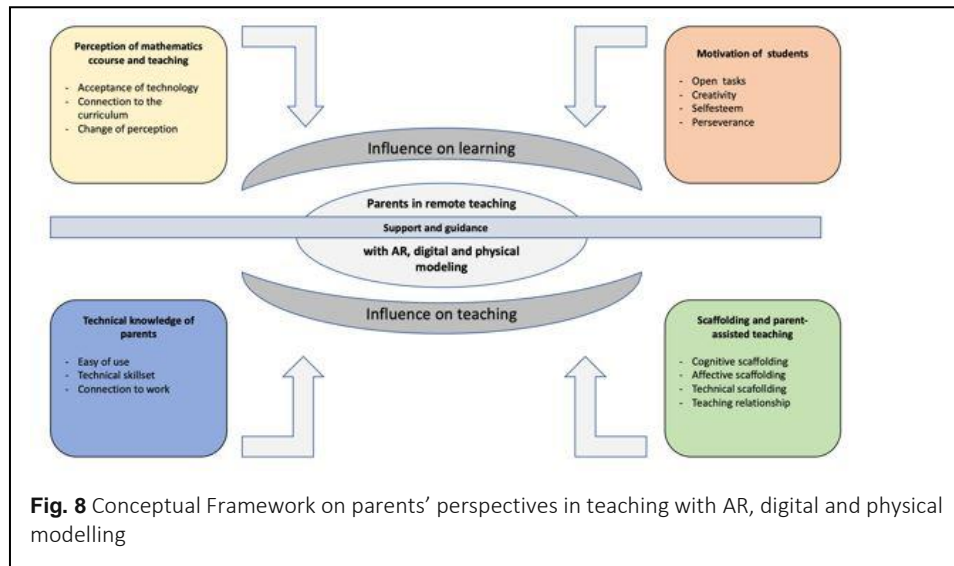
Perception of mathematics ccourse and teaching

- Acceptance of technology
- Connection to the curriculum
- Change of perception

Motivation of students

- Open tasks
- Creativity
- Selfesteem
- Perseverance

Influence on learning

Parents in remote teaching

Support and guidance

with AR, digital and physical modeling

Influence on teaching

Technical knowledge of parents

- Easy of use
- Technical skillset
- Connection to work

Scaffolding and parent-assisted teaching

- Cognitive scaffolding
- Affective scaffolding
- Technical scaffolding
- Teaching relationship

**Fig. 8** Conceptual Framework on parents' perspectives in teaching with AR, digital and physical modelling